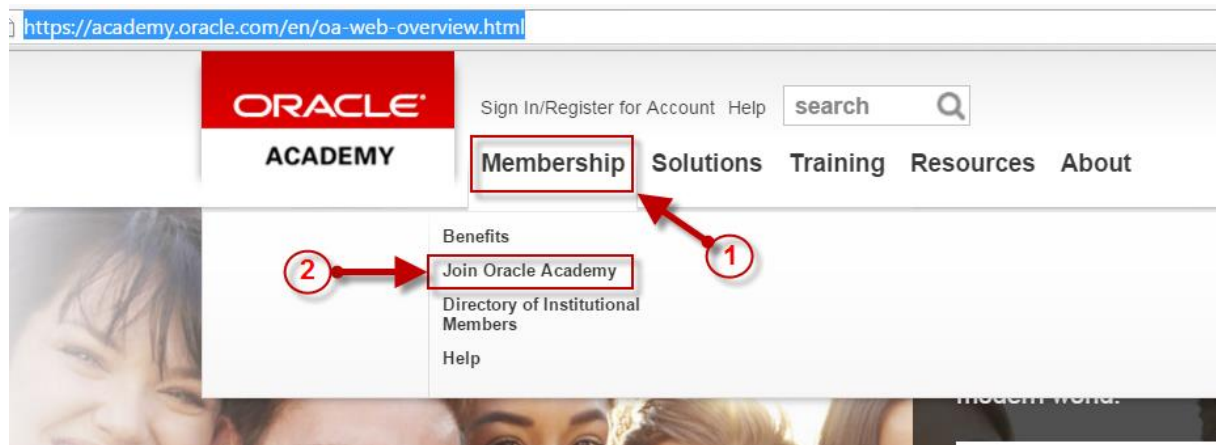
https://academy.oracle.com/en/oa-web-overview.html

ORACLE
ACADEMY

Sign In/Register for Account Help search

Membership Solutions Training Resources About

Benefits
Join Oracle Academy
Directory of Institutional Members
Help

1
2

modern world.